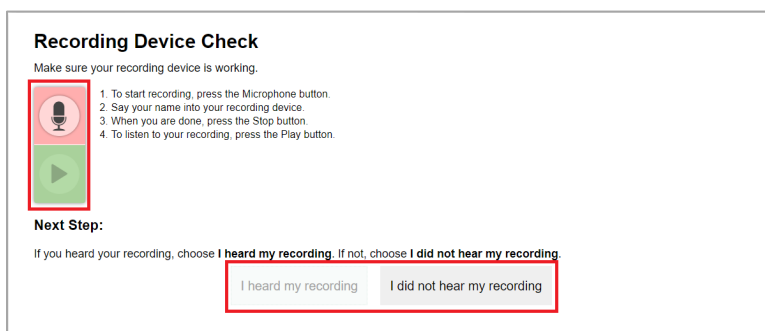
Recording Device Check

Make sure your recording device is working.

1. To start recording, press the Microphone button.
2. Say your name into your recording device.
3. When you are done, press the Stop button.
4. To listen to your recording, press the Play button.

Next Step:

If you heard your recording, choose **I heard my recording**. If not, choose **I did not hear my recording**.

I heard my recording

I did not hear my recording